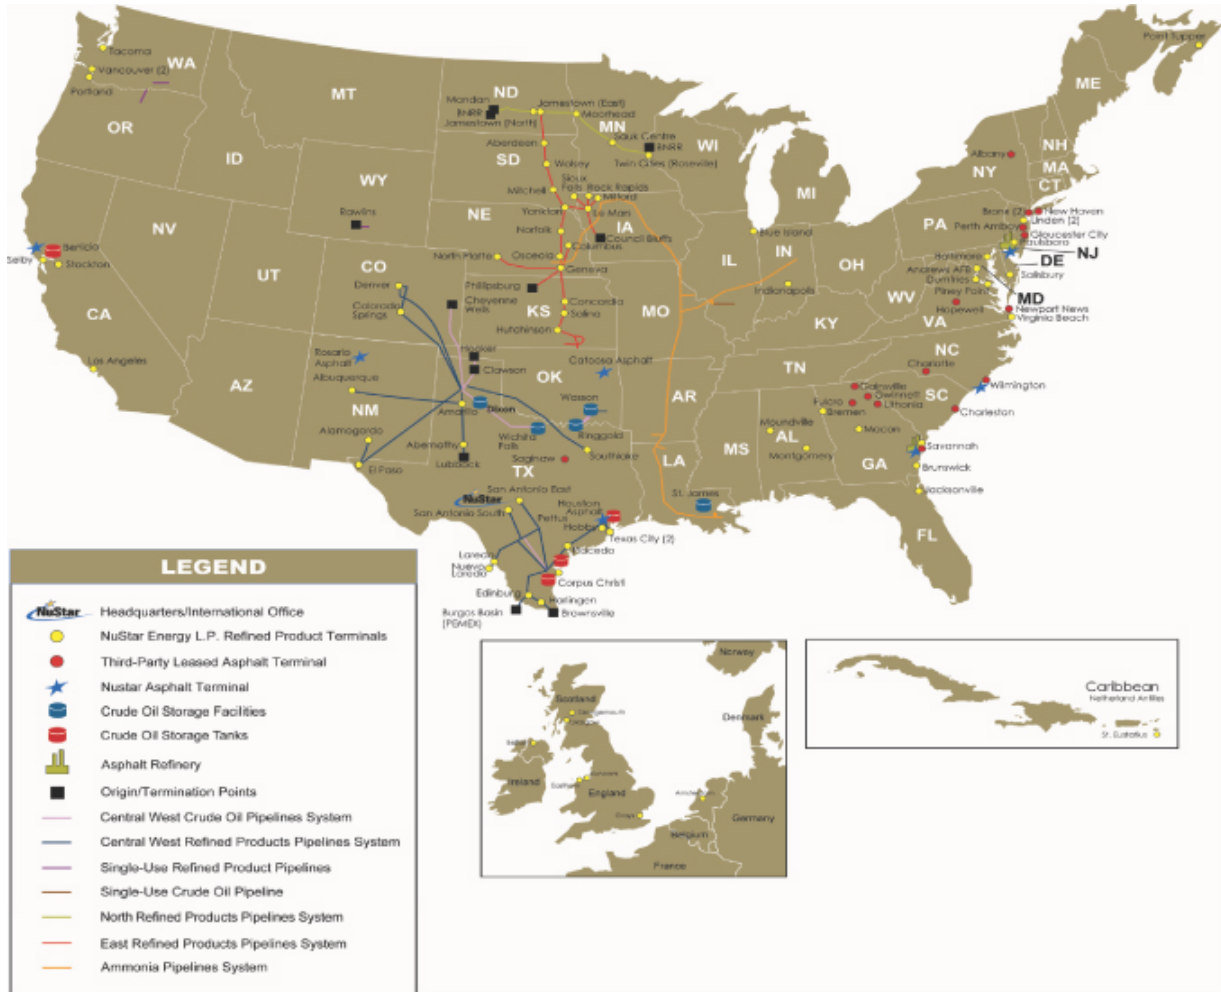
Point Tupper
ME
NH
MA
CT
NY
Albany
Tacoma
WA
Vancouver (2)
Portland
OR
MT
ID
WY
Rawlins
ND
Mandan
BNRR
Jamestown (North)
Jamestown (East)
Moorhead
MN
Sioux Centre
BNRR
Twin Cities (Roseville)
WI
MI
Aberdeen
SD
Wolsey
Mitchell
Sioux Falls
Rock Rapids
Milford
Yankton
Le Mars
Norfolk
NE
IA
Council Bluffs
Columbus
North Platte
Osceola
Geneva
Blue Island
IL
IN
OH
PA
Perth Amboy
Bronx (2)
New Haven
Linden (2)
Gloucester City
Paulsboro
NJ
DE
Baltimore
Salisbury
Andrews AFB
Dumfries
Piney Point
MD
Hopewell
Newport News
Virginia Beach
WV
VA
NV
Benicia
Selby
Stockton
CA
UT
CO
Denver
Colorado Springs
Cheyenne Wells
Phillipsburg
KS
Concordia
Salina
Hutchinson
MO
Indianapolis
KY
Los Angeles
AZ
Rosario Asphalt
Albuquerque
NM
Hooker
Clawson
OK
Catoosa Asphalt
Amarillo
Dixon
Wasson
AR
TN
NC
Charlotte
Gainsville
Gwinnett
Lithonia
Fulton
Bremen
SC
Wilmington
Charleston
Alamogordo
Abernathy
Lubbock
Wichita Falls
Ringgold
Southlake
Saginaw
TX
El Paso
MS
Moundville
AL
Montgomery
Macon
GA
Savannah
Brunswick
Jacksonville
LA
St. James
San Antonio East
NuStar
San Antonio South
Pettus
Houston Asphalt
Hobby
Texas City (2)
Edcouch
FL
Laredo
Nuevo Laredo
Corpus Christi
Edinburg
Harlingen
Brownsville
Burgos Basin (PEMEX)
LEGEND
Headquarters/International Office
NuStar Energy L.P. Refined Product Terminals
Third-Party Leased Asphalt Terminal
Nustar Asphalt Terminal
Crude Oil Storage Facilities
Crude Oil Storage Tanks
Asphalt Refinery
Origin/Termination Points
Central West Crude Oil Pipelines System
Central West Refined Products Pipelines System
Single-Use Refined Product Pipelines
Single-Use Crude Oil Pipeline
North Refined Products Pipelines System
East Refined Products Pipelines System
Ammonia Pipelines System
Norway
Scotland
Denmark
Ireland
England
Germany
Belgium
France
Caribbean
Netherland Antilles
St. Eustatius